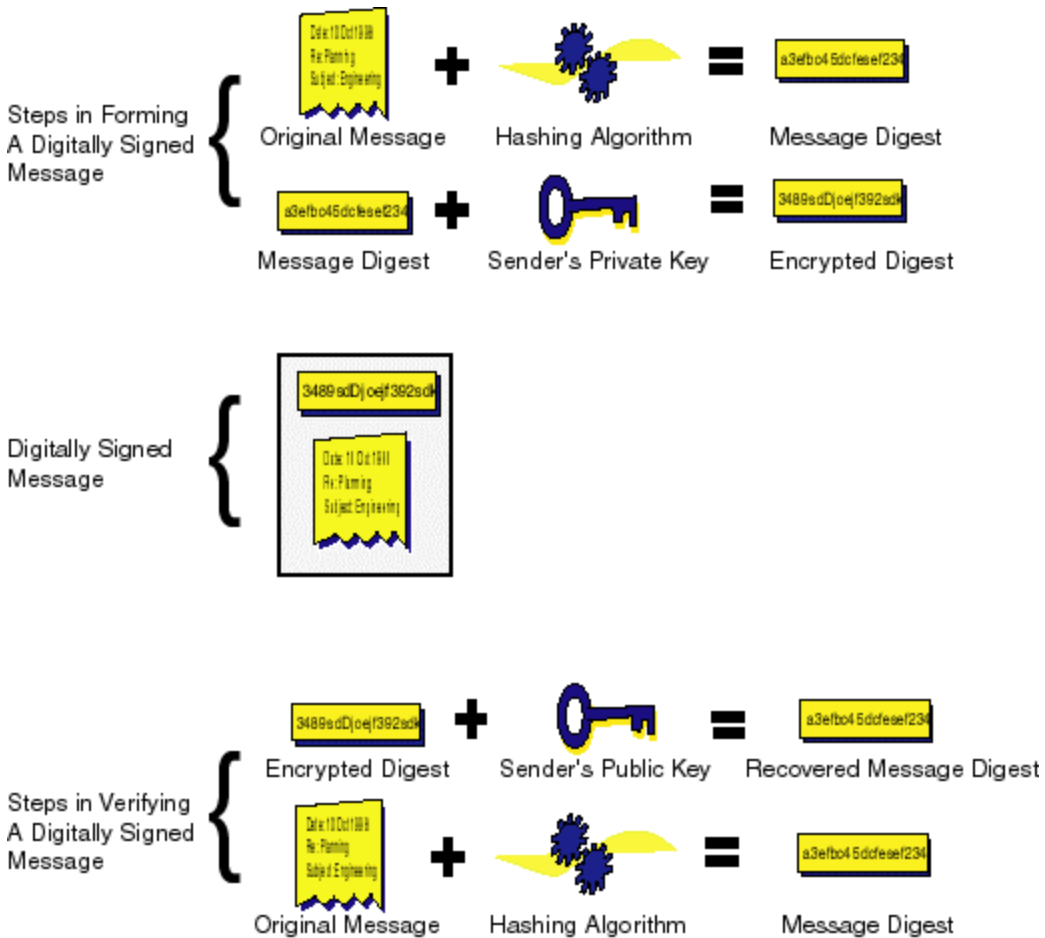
Steps in Forming A Digitally Signed Message

Date: 10 Oct 1998
Re: Planning
Subject: Engineering

Original Message + Hashing Algorithm = a3efbo45dcfesef234 Message Digest

a3efbo45dcfesef234 Message Digest + Sender's Private Key = 3489sdDjoejf392sdk Encrypted Digest

Digitally Signed Message

3489sdDjoejf392sdk

Date: 10 Oct 1998
Re: Planning
Subject: Engineering

Steps in Verifying A Digitally Signed Message

3489sdDjoejf392sdk Encrypted Digest + Sender's Public Key = a3efbo45dcfesef234 Recovered Message Digest

Date: 10 Oct 1998
Re: Planning
Subject: Engineering

Original Message + Hashing Algorithm = a3efbo45dcfesef234 Message Digest